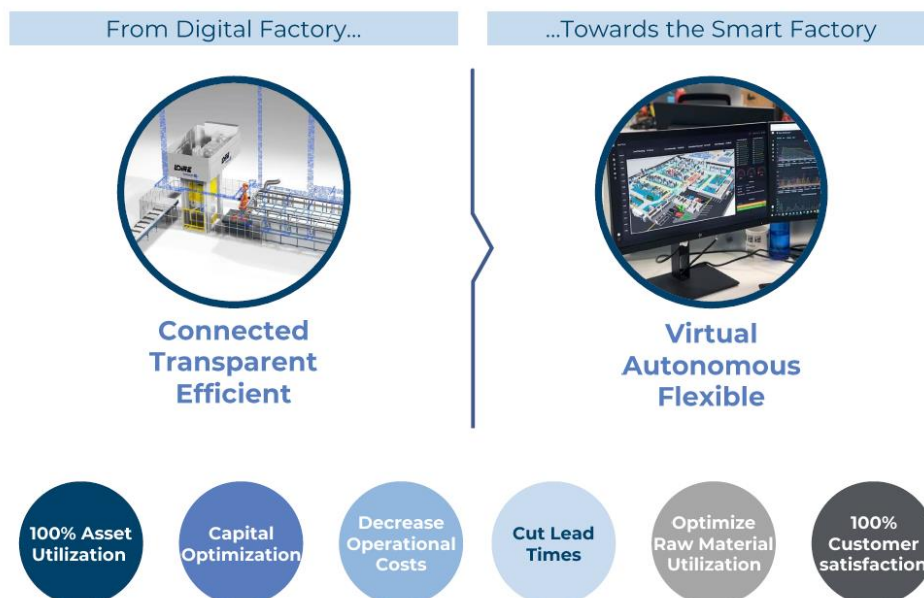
From Digital Factory...

...Towards the Smart Factory

Connected
Transparent
Efficient

Virtual
Autonomous
Flexible

100% Asset Utilization

Capital Optimization

Decrease Operational Costs

Cut Lead Times

Optimize Raw Material Utilization

100% Customer satisfaction